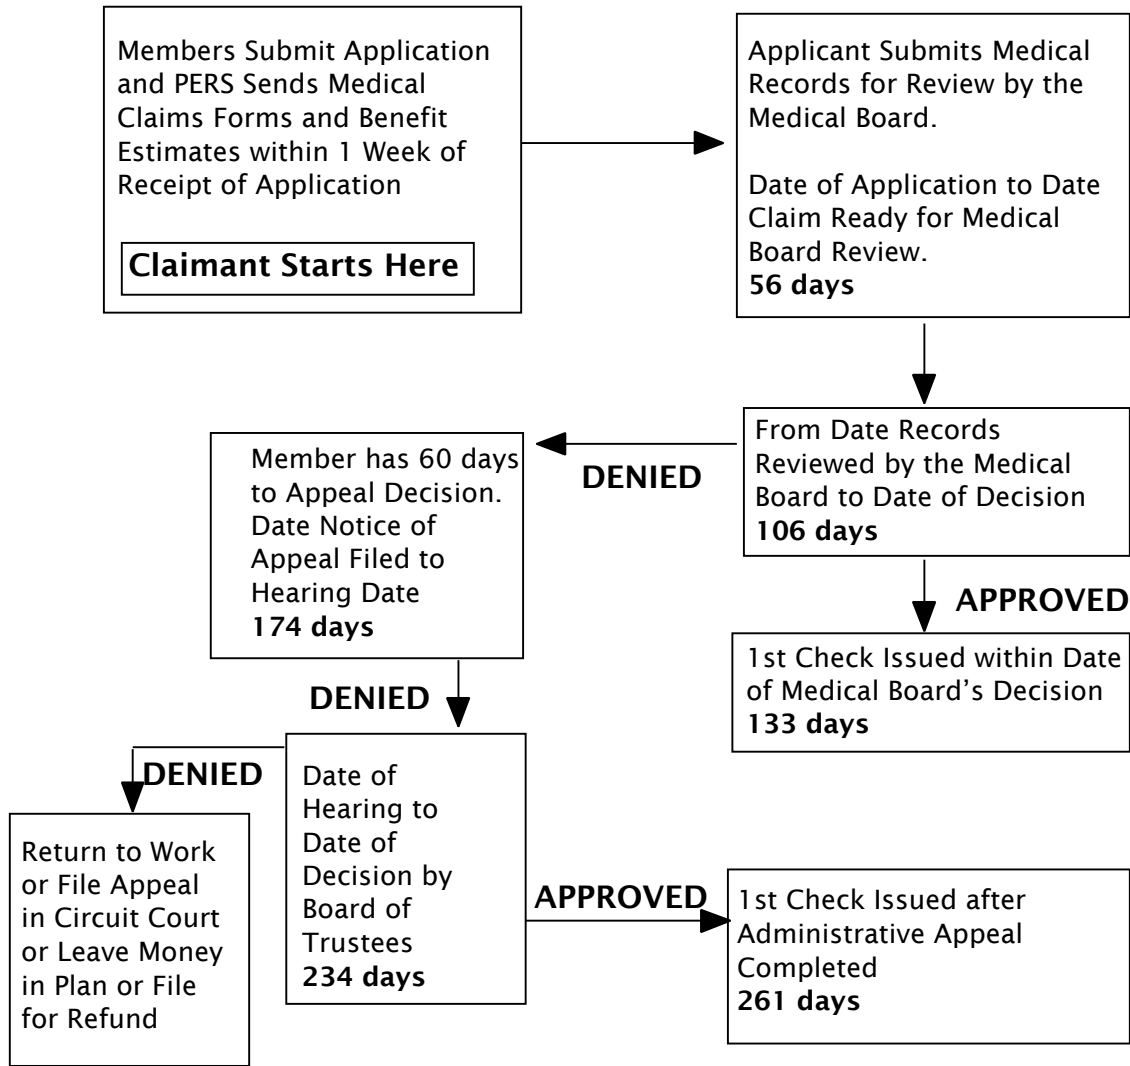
Members Submit Application and PERS Sends Medical Claims Forms and Benefit Estimates within 1 Week of Receipt of Application

Claimant Starts Here

Applicant Submits Medical Records for Review by the Medical Board.

Date of Application to Date Claim Ready for Medical Board Review.
56 days

From Date Records Reviewed by the Medical Board to Date of Decision
106 days

DENIED

Member has 60 days to Appeal Decision. Date Notice of Appeal Filed to Hearing Date
174 days

APPROVED

1st Check Issued within Date of Medical Board's Decision
133 days

DENIED

Date of Hearing to Date of Decision by Board of Trustees
234 days

DENIED

Return to Work or File Appeal in Circuit Court or Leave Money in Plan or File for Refund

APPROVED

1st Check Issued after Administrative Appeal Completed
261 days